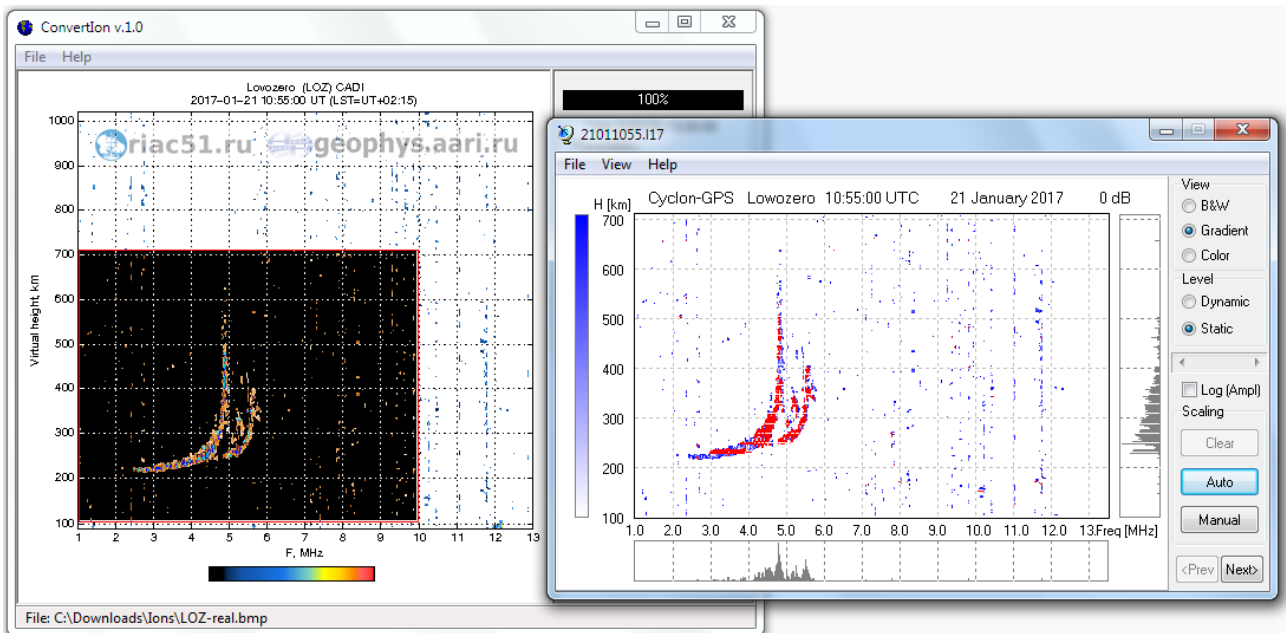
ConvertIon v.1.0

File Help

Lowozero (LOZ) CADI
2017-01-21 10:55:00 UT (LST=UT+02:15)

100%

riac51.ru geophys.aari.ru

Virtual height, km

1000
900
800
700
600
500
400
300
200
100

1 2 3 4 5 6 7 8 9 10 11 12 13
F, MHz

File: C:\Downloads\Ions\LOZ-real.bmp

21011055.I17

File View Help

H [km] Cyclon-GPS Lowozero 10:55:00 UTC 21 January 2017 0 dB

700
600
500
400
300
200
100

1.0 2.0 3.0 4.0 5.0 6.0 7.0 8.0 9.0 10.0 11.0 12.0 13.Freq [MHz]

View
B&W
Gradient
Color
Level
Dynamic
Static
Log (Ampl)
Scaling
Clear
Auto
Manual
<Prev Next>